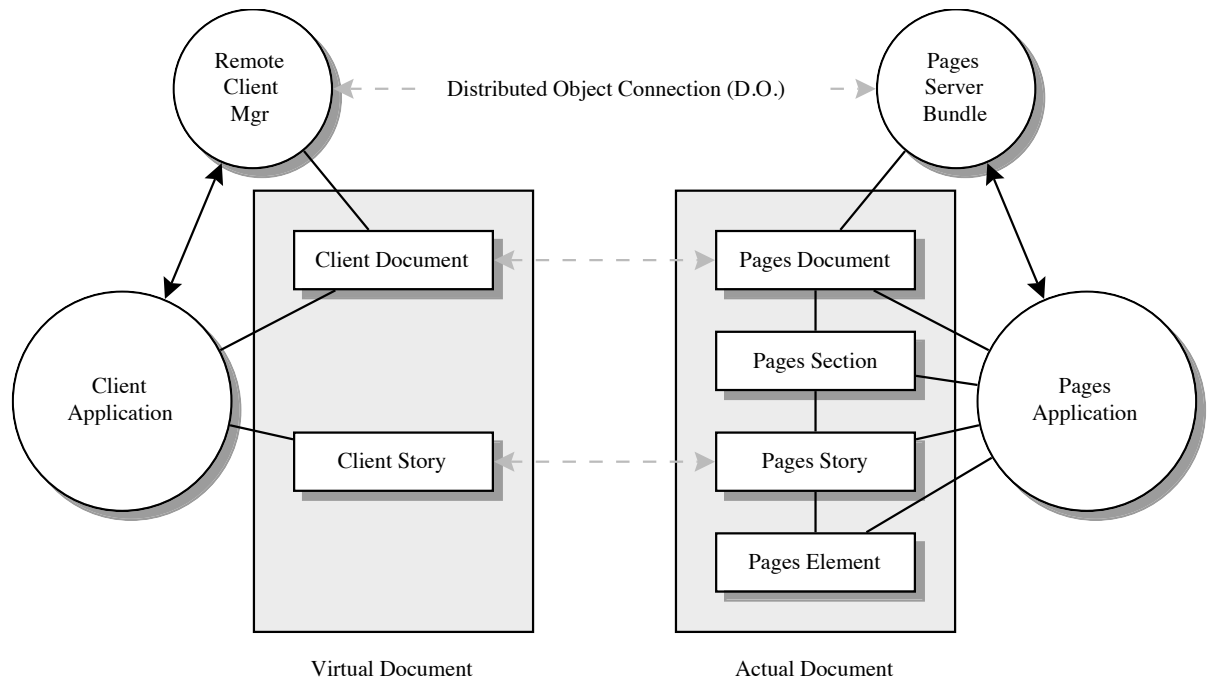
Remote Client Mgr

Distributed Object Connection (D.O.)

Pages Server Bundle

Client Document

Pages Document

Pages Section

Client Application

Pages Application

Client Story

Pages Story

Pages Element

Virtual Document

Actual Document